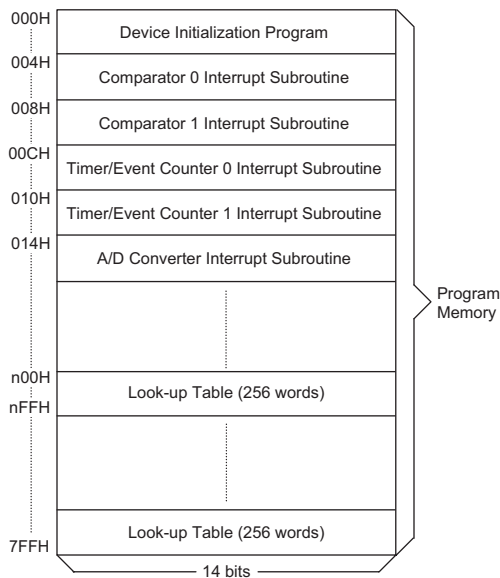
000H
Device Initialization Program
004H
Comparator 0 Interrupt Subroutine
008H
Comparator 1 Interrupt Subroutine
00CH
Timer/Event Counter 0 Interrupt Subroutine
010H
Timer/Event Counter 1 Interrupt Subroutine
014H
A/D Converter Interrupt Subroutine
Program Memory
n00H
nFFH
Look-up Table (256 words)
Look-up Table (256 words)
7FFH
14 bits